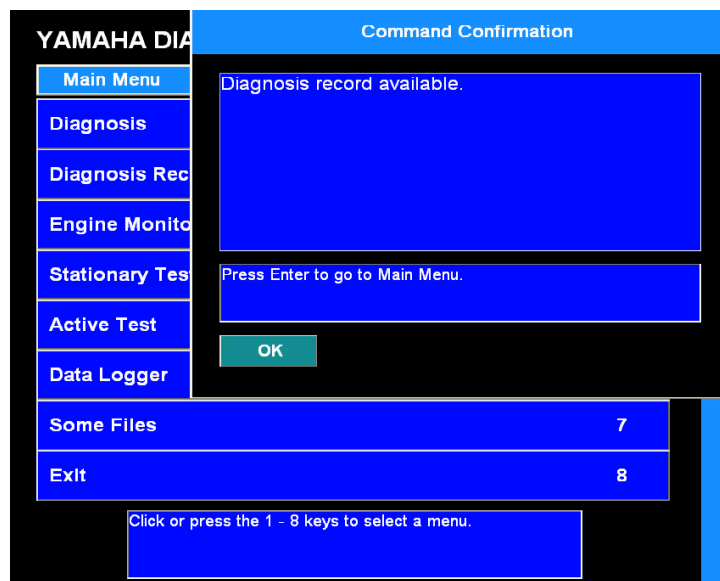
YAMAHA DIA

Main Menu

Diagnosis

Diagnosis Rec

Engine Monito

Stationary Tes

Active Test

Data Logger

Some Files 7

Exit 8

Click or press the 1 - 8 keys to select a menu.

Command Confirmation

Diagnosis record available.

Press Enter to go to Main Menu.

OK